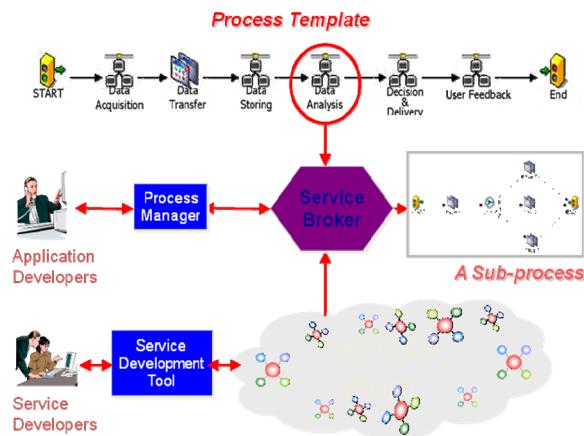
Process Template

START

Data Acquisition

Data Transfer

Data Storing

Data Analysis

Decision & Delivery

User Feedback

End

Process Manager

Service Broker

Application Developers

A Sub-process

Service Development Tool

Service Developers